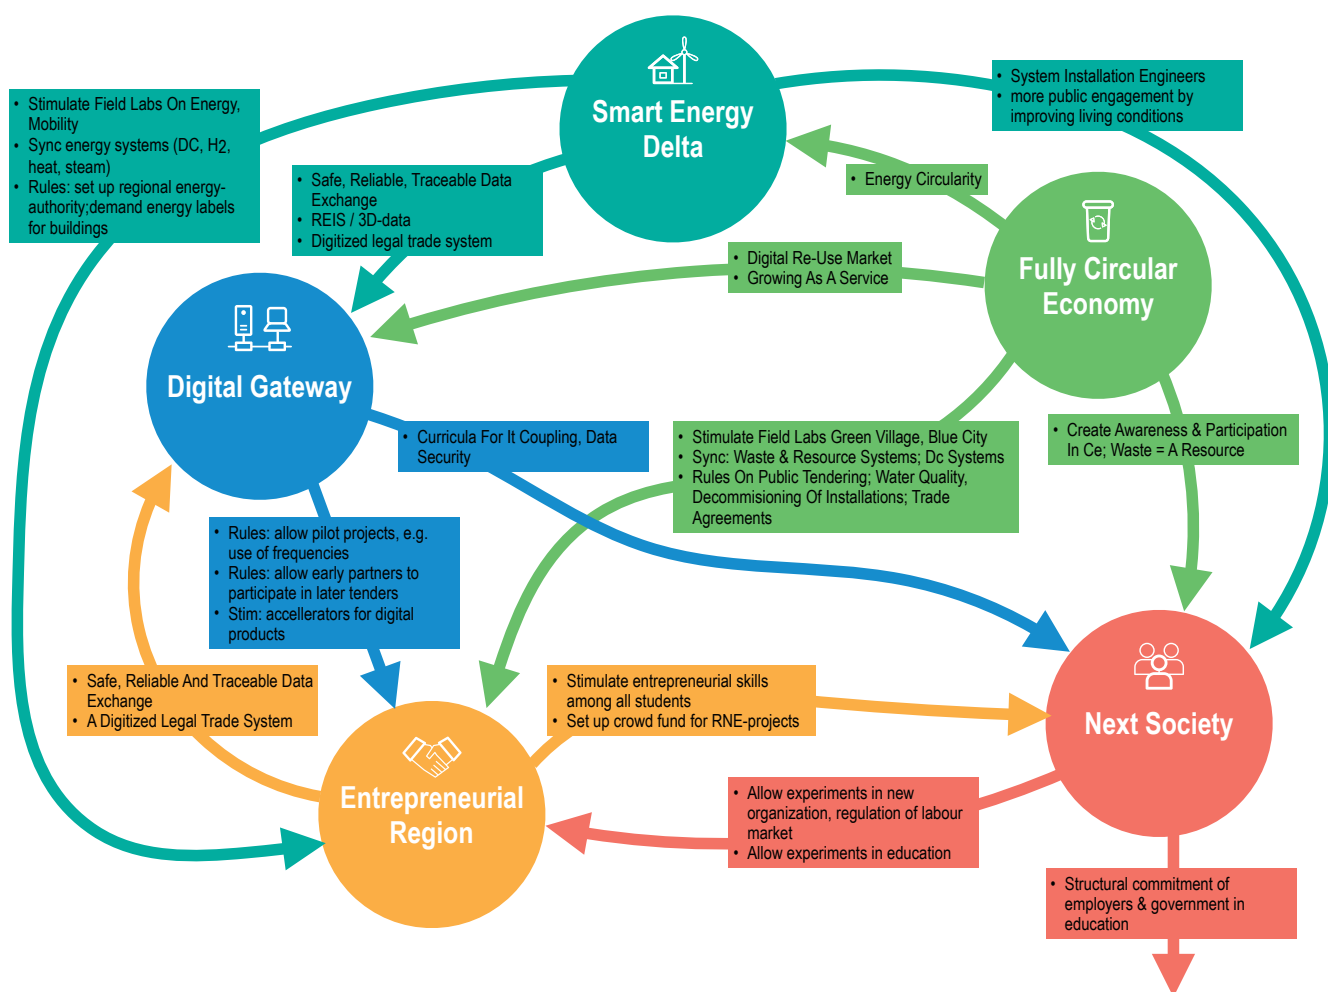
Smart Energy Delta

- Stimulate Field Labs On Energy, Mobility
- Sync energy systems (DC, H2, heat, steam)
- Rules: set up regional energy-authority;demand energy labels for buildings

- System Installation Engineers
- more public engagement by improving living conditions

- Safe, Reliable, Traceable Data Exchange
- REIS / 3D-data
- Digitized legal trade system

- Energy Circularity

Fully Circular Economy

- Digital Re-Use Market
- Growing As A Service

Digital Gateway

- Curricula For It Coupling, Data Security

- Stimulate Field Labs Green Village, Blue City
- Sync: Waste & Resource Systems; Dc Systems
- Rules On Public Tendering; Water Quality, Decommissioning Of Installations; Trade Agreements

- Create Awareness & Participation In Ce; Waste = A Resource

- Rules: allow pilot projects, e.g. use of frequencies
- Rules: allow early partners to participate in later tenders
- Stim: accellerators for digital products

- Safe, Reliable And Traceable Data Exchange
- A Digitized Legal Trade System

- Stimulate entrepreneurial skills among all students
- Set up crowd fund for RNE-projects

Next Society

Entrepreneurial Region

- Allow experiments in new organization, regulation of labour market
- Allow experiments in education

- Structural commitment of employers & government in education